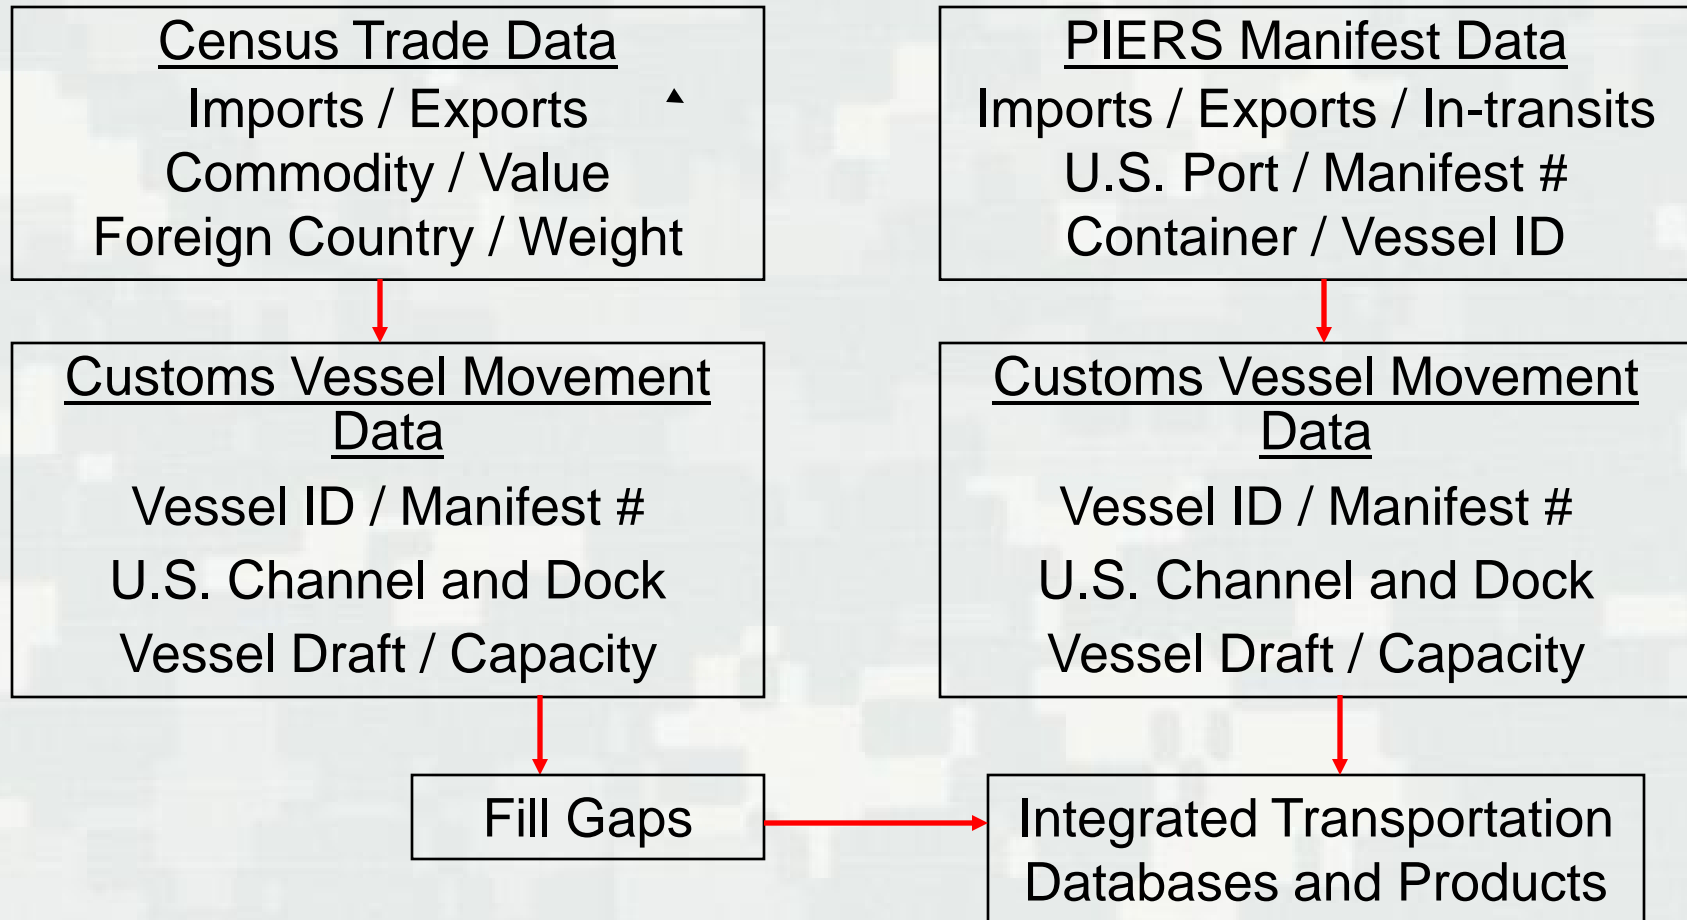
Census Trade Data
Imports / Exports
Commodity / Value
Foreign Country / Weight

PIERS Manifest Data
Imports / Exports / In-transits
U.S. Port / Manifest #
Container / Vessel ID

Customs Vessel Movement Data
Vessel ID / Manifest #
U.S. Channel and Dock
Vessel Draft / Capacity

Customs Vessel Movement Data
Vessel ID / Manifest #
U.S. Channel and Dock
Vessel Draft / Capacity

Fill Gaps

Integrated Transportation Databases and Products